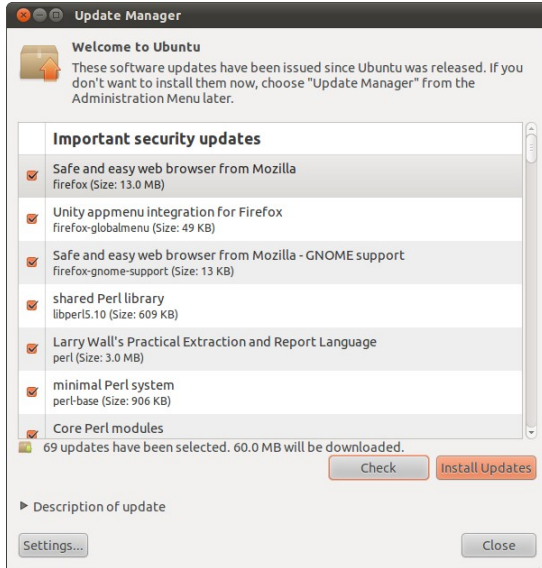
Update Manager

Welcome to Ubuntu

These software updates have been issued since Ubuntu was released. If you don't want to install them now, choose "Update Manager" from the Administration Menu later.

Important security updates

Safe and easy web browser from Mozilla
firefox (Size: 13.0 MB)

Unity appmenu integration for Firefox
firefox-globalmenu (Size: 49 KB)

Safe and easy web browser from Mozilla - GNOME support
firefox-gnome-support (Size: 13 KB)

shared Perl library
libperl5.10 (Size: 609 KB)

Larry Wall's Practical Extraction and Report Language
perl (Size: 3.0 MB)

minimal Perl system
perl-base (Size: 906 KB)

Core Perl modules

69 updates have been selected. 60.0 MB will be downloaded.

Check | Install Updates

▶ Description of update

Settings... | Close